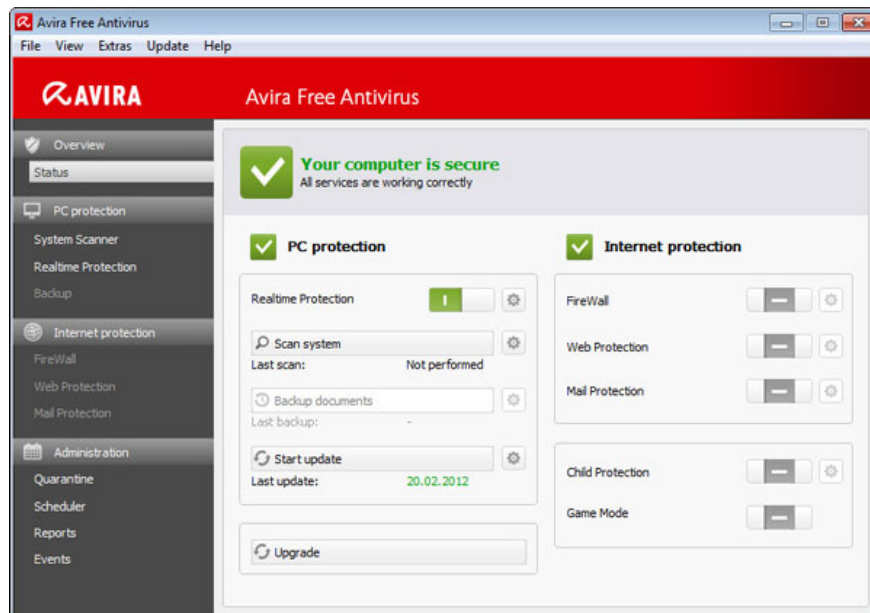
Avira Free Antivirus

File View Extras Update Help

AVIRA

Avira Free Antivirus

Overview
Status

PC protection
System Scanner
Realtime Protection
Backup

Internet protection
FireWall
Web Protection
Mail Protection

Administration
Quarantine
Scheduler
Reports
Events

Your computer is secure
All services are working correctly

PC protection

Realtime Protection

Scan system
Last scan: Not performed

Backup documents
Last backup: -

Start update
Last update: 20.02.2012

Upgrade

Internet protection

FireWall

Web Protection

Mail Protection

Child Protection

Game Mode